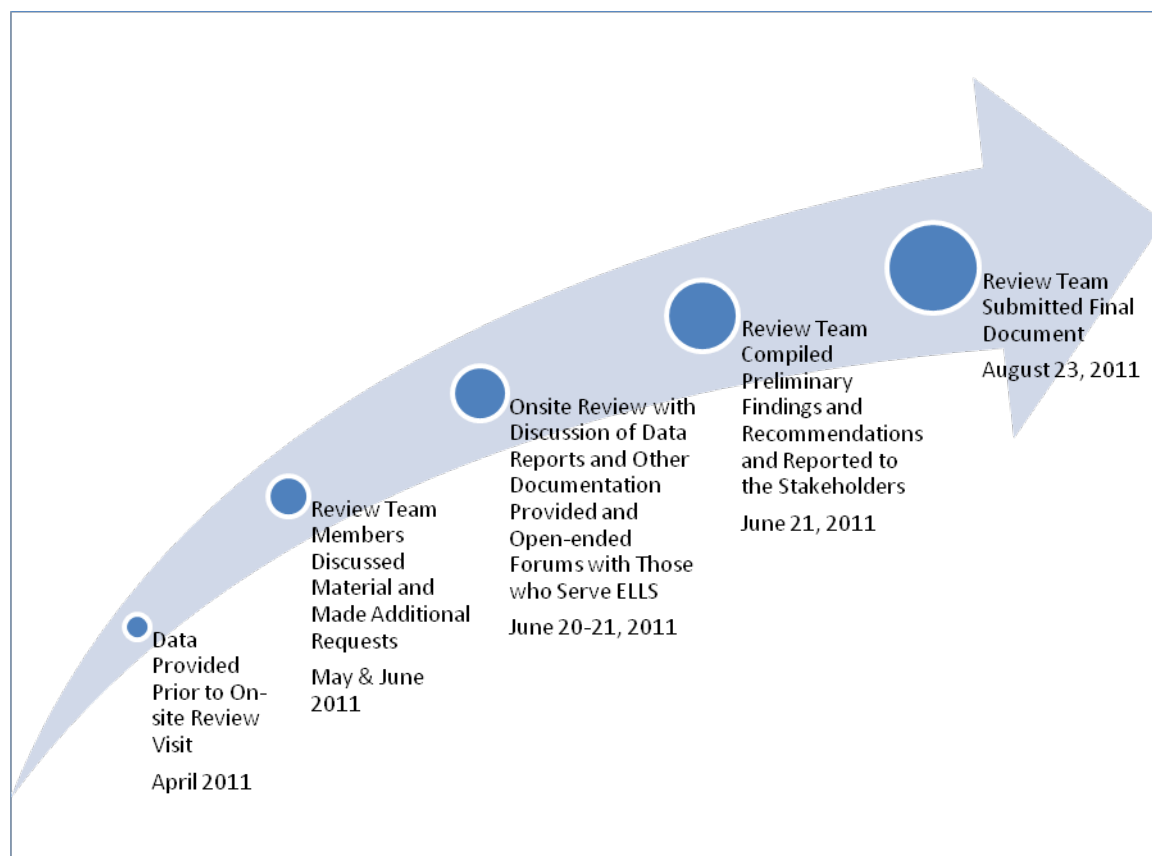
Data Provided Prior to Onsite Review Visit

April 2011

Review Team Members Discussed Material and Made Additional Requests

May & June 2011

Onsite Review with Discussion of Data Reports and Other Documentation Provided and Open-ended Forums with Those who Serve ELLS

June 20-21, 2011

Review Team Compiled Preliminary Findings and Recommendations and Reported to the Stakeholders

June 21, 2011

Review Team Submitted Final Document

August 23, 2011